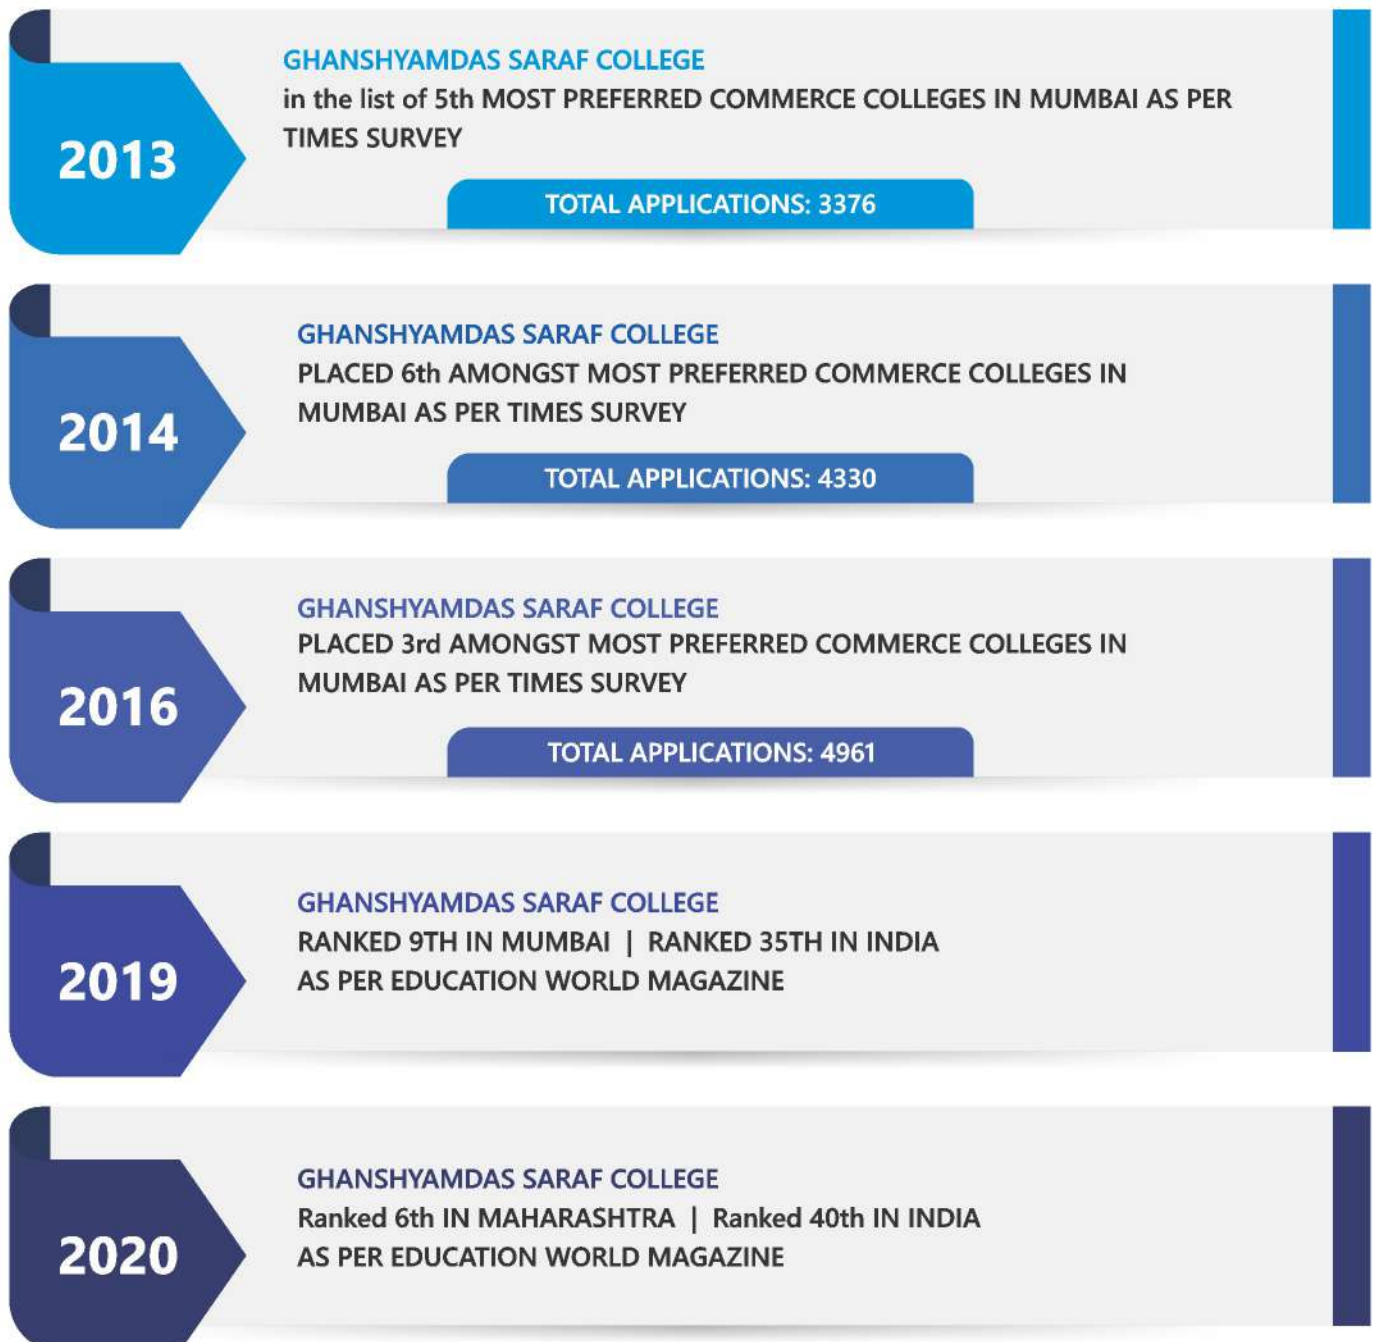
2013

GHANSHYAMDAS SARAF COLLEGE

in the list of 5th MOST PREFERRED COMMERCE COLLEGES IN MUMBAI AS PER TIMES SURVEY

TOTAL APPLICATIONS: 3376

2014

GHANSHYAMDAS SARAF COLLEGE

PLACED 6th AMONGST MOST PREFERRED COMMERCE COLLEGES IN MUMBAI AS PER TIMES SURVEY

TOTAL APPLICATIONS: 4330

2016

GHANSHYAMDAS SARAF COLLEGE

PLACED 3rd AMONGST MOST PREFERRED COMMERCE COLLEGES IN MUMBAI AS PER TIMES SURVEY

TOTAL APPLICATIONS: 4961

2019

GHANSHYAMDAS SARAF COLLEGE

RANKED 9TH IN MUMBAI | RANKED 35TH IN INDIA AS PER EDUCATION WORLD MAGAZINE

2020

GHANSHYAMDAS SARAF COLLEGE

Ranked 6th IN MAHARASHTRA | Ranked 40th IN INDIA AS PER EDUCATION WORLD MAGAZINE